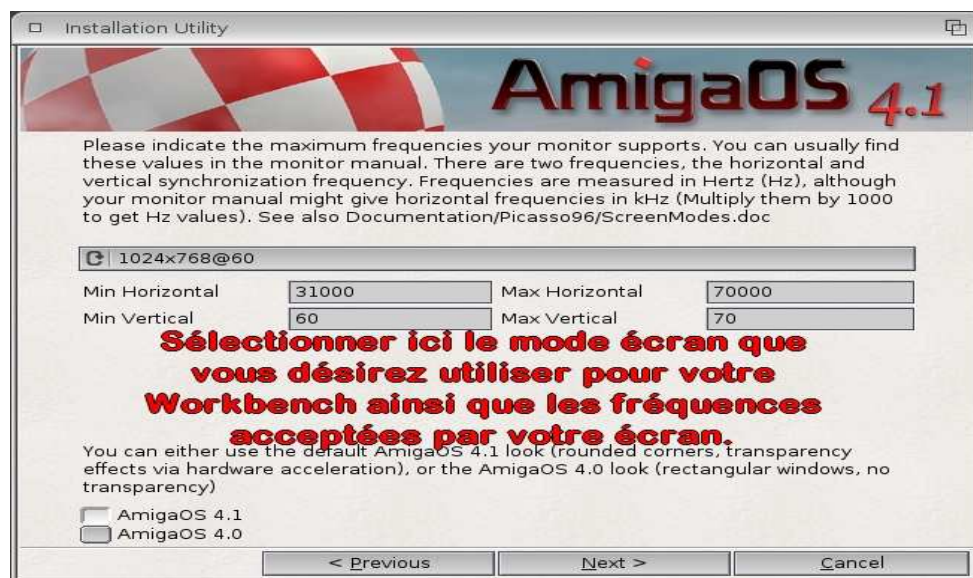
Installation Utility

AmigaOS 4.1

Please indicate the maximum frequencies your monitor supports. You can usually find these values in the monitor manual. There are two frequencies, the horizontal and vertical synchronization frequency. Frequencies are measured in Hertz (Hz), although your monitor manual might give horizontal frequencies in kHz (Multiply them by 1000 to get Hz values). See also Documentation/Picasso96/ScreenModes.doc

1024x768@60

| Min Horizontal | 31000 | Max Horizontal | 70000 |
|---|---|---|---|
| Min Vertical | 60 | Max Vertical | 70 |

Sélectionner ici le mode écran que vous désirez utiliser pour votre Workbench ainsi que les fréquences acceptées par votre écran.

You can either use the default AmigaOS 4.1 look (rounded corners, transparency effects via hardware acceleration), or the AmigaOS 4.0 look (rectangular windows, no transparency)

AmigaOS 4.1
AmigaOS 4.0

< Previous
Next >
Cancel